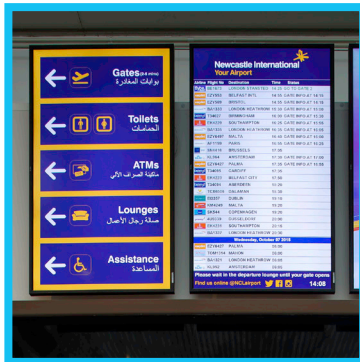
Gates (2-8 mins)
بوابات المغادرة

Toilets
الحمامات

ATMs
ماكينة الصرف الآلي

Lounges
صالة رجال الأعمال

Assistance
المساعدة

Newcastle International
Your Airport

| Airline | Flight No | Destination | Time | Status |
|---|---|---|---|---|
| | | LONDON STANSTED | 14:25 | GO TO GATE |
| | EZY833 | BELFAST INTL | 14:35 | GATE INFO AT 14:15 |
| | EZY569 | BRISTOL | 14:45 | GATE INFO AT 14:25 |
| | | LONDON HEATHROW | 14:50 | GATE INFO AT 14:30 |
| | TOM627 | BIRMINGHAM | 15:00 | GATE INFO AT 14:40 |
| | | SOUTHAMPTON | 15:20 | GATE INFO AT 15:00 |
| | | LONDON HEATHROW | 15:40 | GATE INFO AT 15:20 |
| | EZY6497 | MALTA | 16:00 | GATE INFO AT 15:40 |
| | AF1159 | PARIS | 16:35 | GATE INFO AT 16:15 |
| | SN4416 | BRUSSELS | 17:00 | |
| | KL964 | AMSTERDAM | 17:20 | GATE INFO AT 17:00 |
| | EZY6467 | PALMA | 17:40 | GATE INFO AT 17:20 |
| | | CARDIFF | 17:40 | |
| | | BELFAST CITY | 17:45 | |
| | | ABERDEEN | 17:50 | |
| | | ORLANDO | 18:00 | |
| | | DUBLIN | 18:05 | |
| | | MALAGA | 18:15 | |
| | | COPENHAGEN | 18:25 | |
| | | DUSSELDORF | 18:35 | |
| | | SOUTHAMPTON | 18:45 | |
| | | AMSTERDAM | 19:00 | |

Wednesday, October 07 2015

| Airline | Flight No | Destination | Time | Status |
|---|---|---|---|---|
| | EZY6497 | PALMA | 06:00 | |
| | TOM1174 | MAHON | 06:00 | |
| | BA1323 | LONDON HEATHROW | 06:00 | |
| | KL948 | AMSTERDAM | 06:05 | |

Please wait in the departure lounge until your gate opens

Find us online @NCLairport 14:08